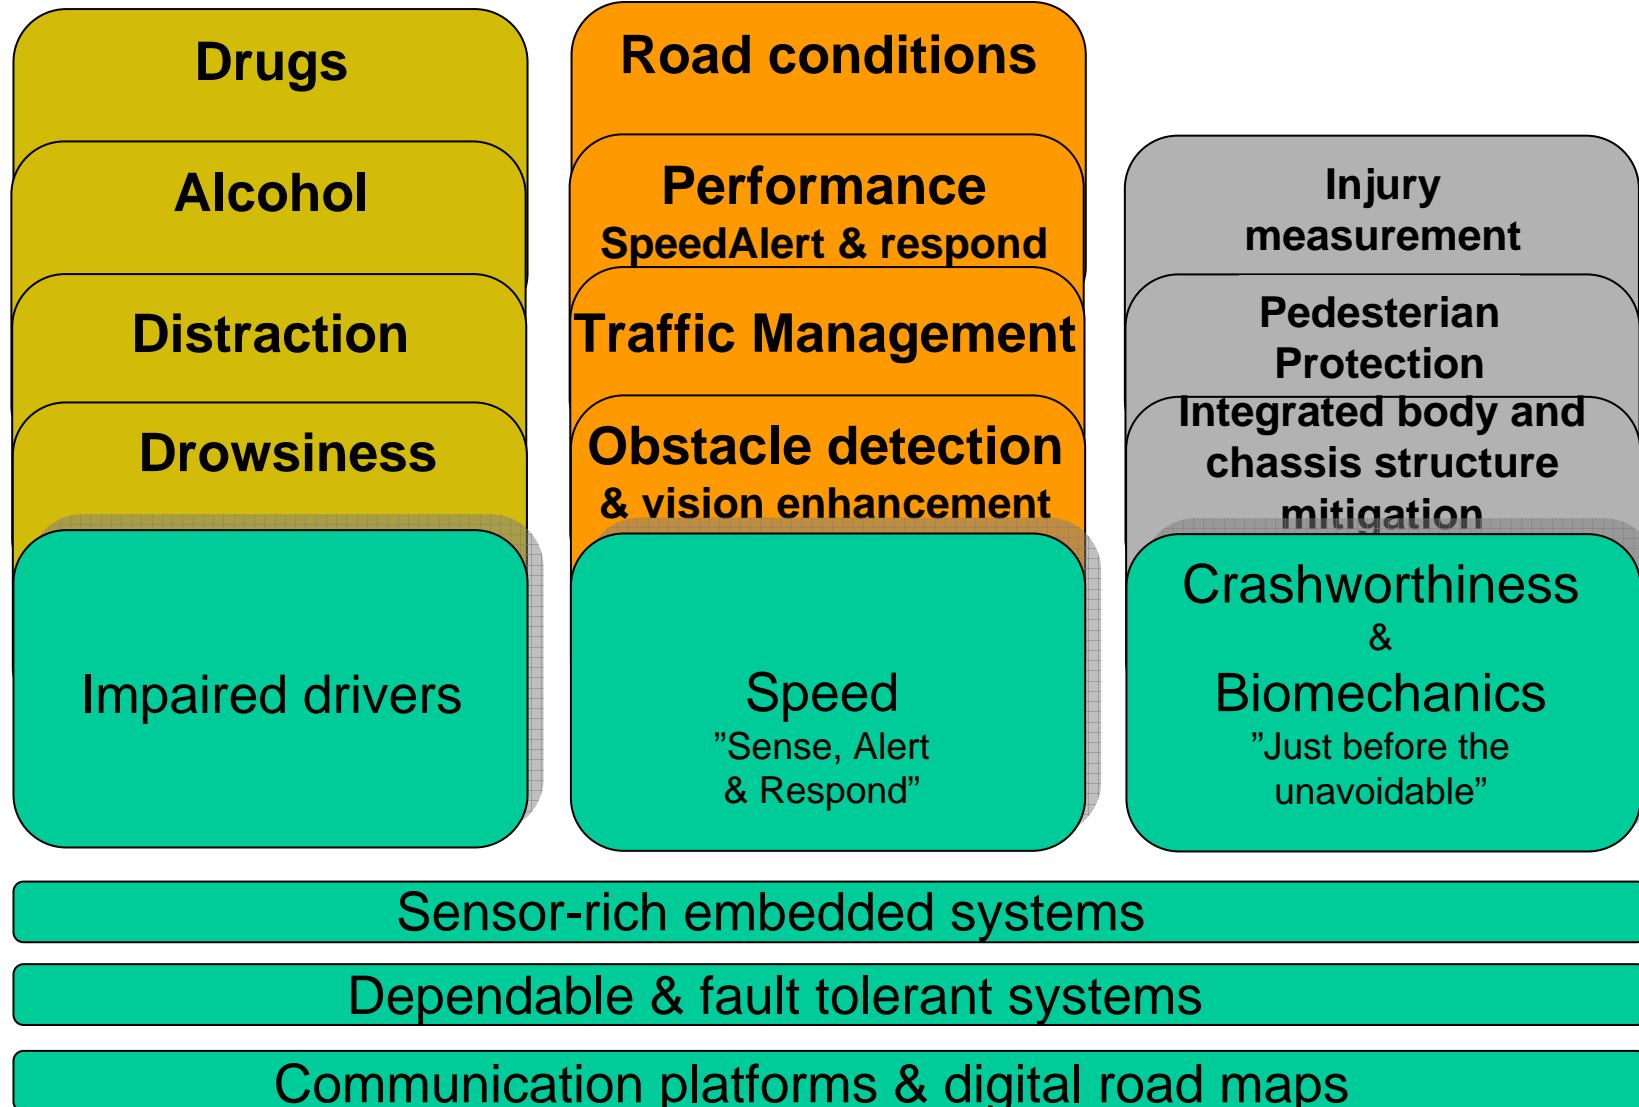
Drugs

Alcohol

Distraction

Drowsiness

Impaired drivers

Road conditions

Performance
SpeedAlert & respond

Traffic Management

Obstacle detection
& vision enhancement

Speed
”Sense, Alert
& Respond”

Injury
measurement

Pedesterian
Protection

Integrated body and
chassis structure
mitigation

Crashworthiness
&
Biomechanics
”Just before the
unavoidable”

Sensor-rich embedded systems

Dependable & fault tolerant systems

Communication platforms & digital road maps